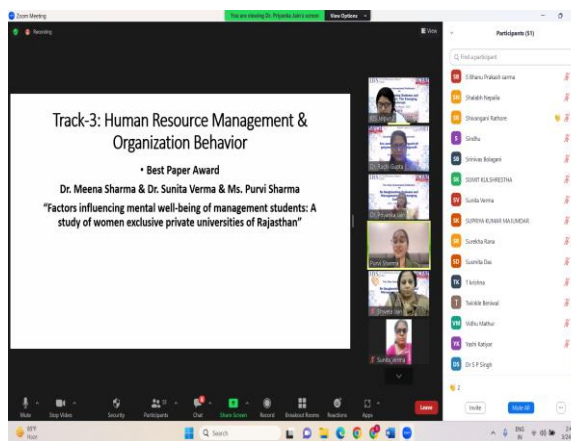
Zoom Meeting

You are viewing Dr. Priyanka Jain's screen

View Options

Recording

View

Track-3: Human Resource Management & Organization Behavior

• Best Paper Award

Dr. Meena Sharma & Dr. Sunita Verma & Ms. Purvi Sharma

"Factors influencing mental well-being of management students: A study of women exclusive private universities of Rajasthan"

Dr. Priyanka Jain

Purvi Sharma

Shweta Jain

Sunita verma

Participants (51)

Find a participant

S Bhanu Prakash sarma

Shalabh Nepalia

Shivangani Rathore

Sindhu

Srinivas Bolagani

SUMIT KULSHRESTHA

Sunita Verma

SUPRIYA KUMAR MAJUMDAR

Surekha Rana

Susmita Das

T krishna

Twinkle Beniwal

Vidhu Mathur

Yashi Katiyar

Dr S P Singh

Invite

Mute All

Mute

Stop Video

Security

Participants

Chat

Share Screen

Record

Breakout Rooms

Reactions

Apps

Leave

69°F
Haze

Search

ENG
IN